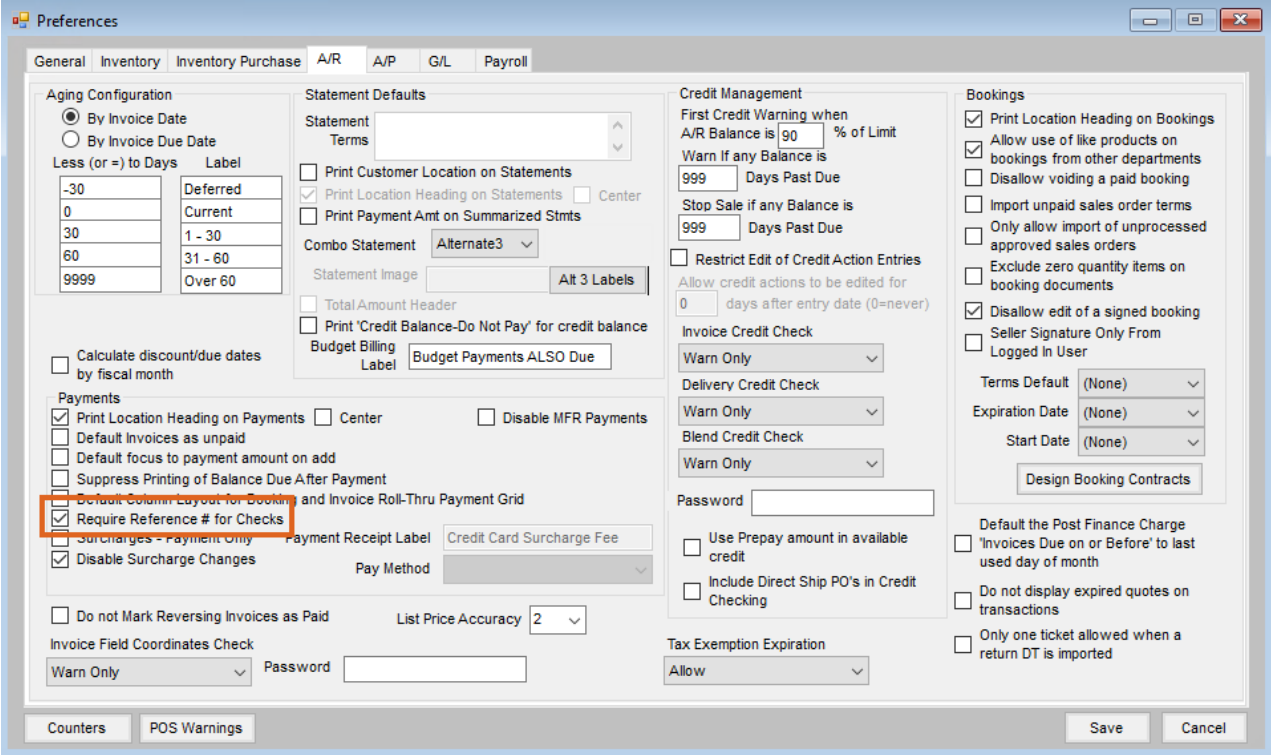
Preferences

General | Inventory | Inventory Purchase | A/R | A/P | G/L | Payroll

Aging Configuration
By Invoice Date
By Invoice Due Date
Less (or =) to Days Label

| | |
|---|---|
| -30 | Deferred |
| 0 | Current |
| 30 | 1 - 30 |
| 60 | 31 - 60 |
| 9999 | Over 60 |

Statement Defaults
Statement Terms
Print Customer Location on Statements
Print Location Heading on Statements Center
Print Payment Amt on Summarized Stmts
Combo Statement Alternate3
Statement Image Alt 3 Labels
Total Amount Header
Print 'Credit Balance-Do Not Pay' for credit balance
Budget Billing Label Budget Payments ALSO Due

Calculate discount/due dates by fiscal month

Payments
Print Location Heading on Payments Center Disable MFR Payments
Default Invoices as unpaid
Default focus to payment amount on add
Suppress Printing of Balance Due After Payment
Default Column Layout for Booking and Invoice Roll-Thru Payment Grid
Require Reference # for Checks
Surcharges - Payment Only Payment Receipt Label Credit Card Surcharge Fee
Disable Surcharge Changes
Pay Method

Do not Mark Reversing Invoices as Paid List Price Accuracy 2
Invoice Field Coordinates Check
Warn Only Password

Credit Management
First Credit Warning when A/R Balance is 90 % of Limit
Warn If any Balance is
999 Days Past Due
Stop Sale if any Balance is
999 Days Past Due
Restrict Edit of Credit Action Entries
Allow credit actions to be edited for
0 days after entry date (0=never)
Invoice Credit Check
Warn Only
Delivery Credit Check
Warn Only
Blend Credit Check
Warn Only
Password
Use Prepay amount in available credit
Include Direct Ship PO's in Credit Checking

Tax Exemption Expiration
Allow

Bookings
Print Location Heading on Bookings
Allow use of like products on bookings from other departments
Disallow voiding a paid booking
Import unpaid sales order terms
Only allow import of unprocessed approved sales orders
Exclude zero quantity items on booking documents
Disallow edit of a signed booking
Seller Signature Only From Logged In User
Terms Default (None)
Expiration Date (None)
Start Date (None)
Design Booking Contracts

Default the Post Finance Charge 'Invoices Due on or Before' to last used day of month
Do not display expired quotes on transactions
Only one ticket allowed when a return DT is imported

Counters POS Warnings Save Cancel